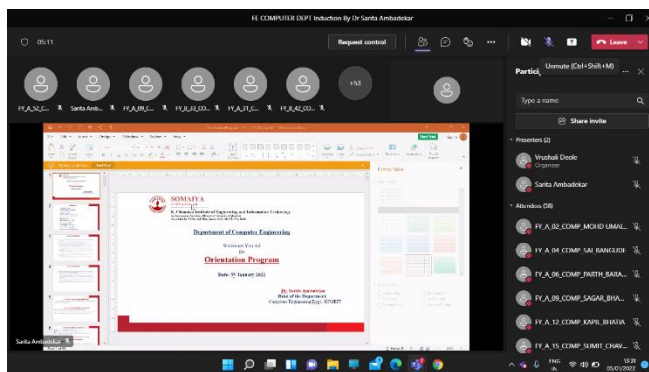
FE COMPUTER DEPT Induction By Dr Sarita Ambadekar

05:11

Request control

Leave

Unmute (Ctrl+Shift+M)

Partic

FY_A_52_C... Sarita Amb... FY_A_09_C... FY_B_03_CO... FY_A_31_C... FY_B_42_CO...

+53

Type a name

Share invite

Presenters (2)

Vrushali Deole
Organizer

Sarita Ambadekar

Attendees (58)

FY_A_02_COMP_MOHD UMAI...

FY_A_04_COMP_SAI_RANGUDE

FY_A_06_COMP_PARTH_BARA...

FY_A_09_COMP_SAGAR_BHA...

FY_A_12_COMP_KAPIL_BHATIA

FY_A_15_COMP_SUMIT_CHAV...

SOMAIYA

K. J. Somaiya Institute of Engineering and Information Technology

Department of Computer Engineering

Welcomes You All

To

Orientation Program

Date: 5th January 2022

Dr. Sarita Ambadekar
Head of the Department
Computer Engineering Dept - KJSIEIT

Sarita Ambadekar

ENG IN

13:31
05/01/2022